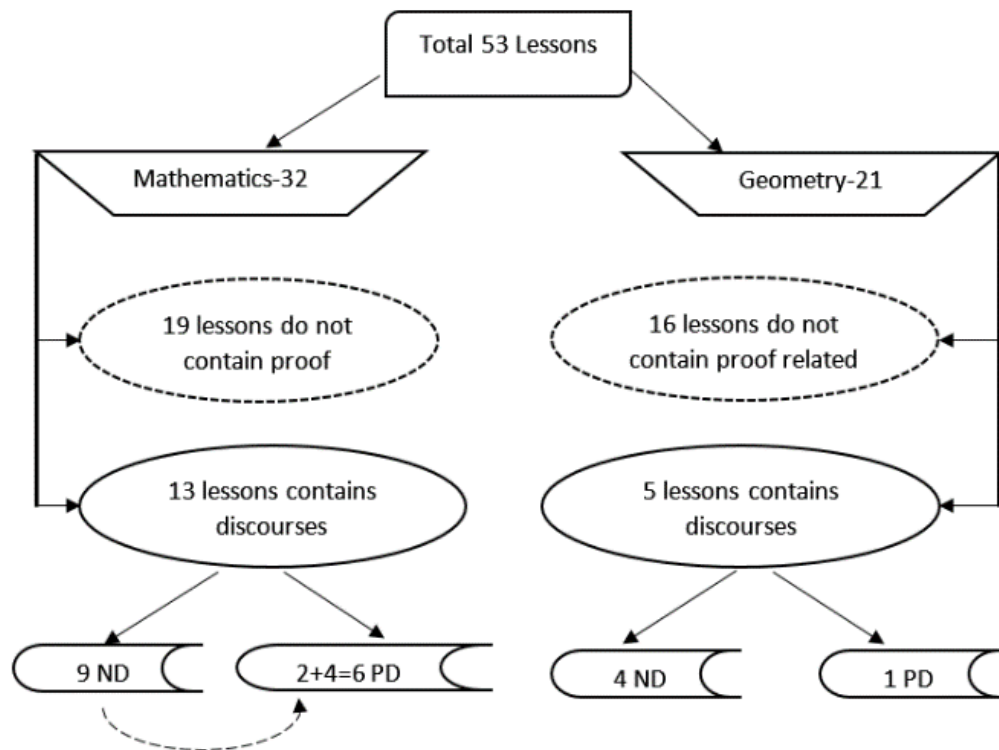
Total 53 Lessons

Mathematics-32

Geometry-21

19 lessons do not contain proof

16 lessons do not contain proof related

13 lessons contains discourses

5 lessons contains discourses

9 ND

2+4=6 PD

4 ND

1 PD